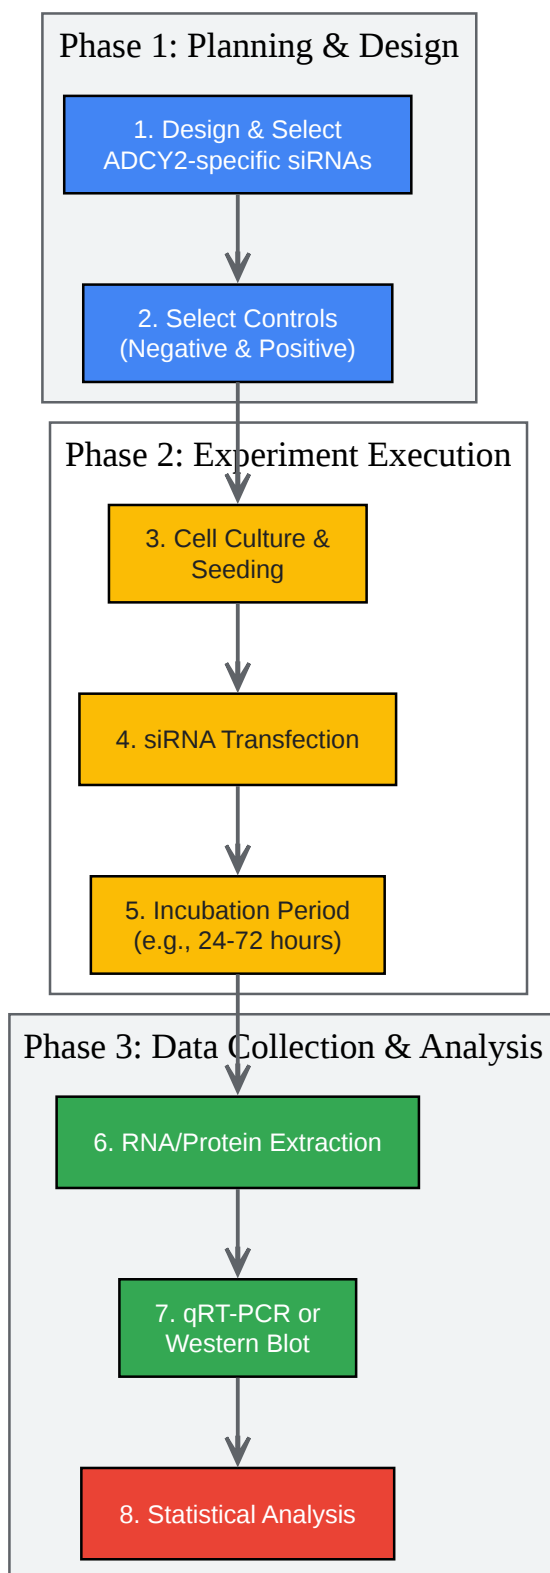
Phase 1: Planning & Design

1. Design & Select ADCY2-specific siRNAs

2. Select Controls (Negative & Positive)

Phase 2: Experiment Execution

3. Cell Culture & Seeding

4. siRNA Transfection

5. Incubation Period (e.g., 24-72 hours)

Phase 3: Data Collection & Analysis

6. RNA/Protein Extraction

7. qRT-PCR or Western Blot

8. Statistical Analysis